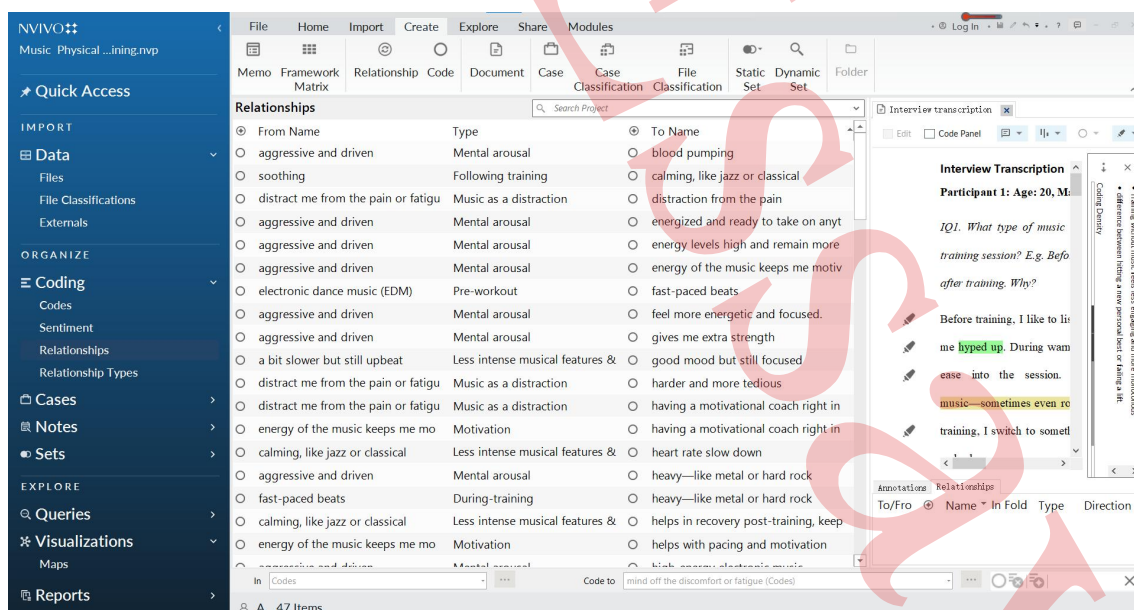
NVIVO
Music Physical ...ining.nvp
Quick Access
IMPORT
Data
Files
File Classifications
Externals
ORGANIZE
Coding
Codes
Sentiment
Relationships
Relationship Types
Cases
Notes
Sets
EXPLORE
Queries
Visualizations
Maps
Reports

File Home Import Create Explore Share Modules
Log In
Memo Framework Matrix Relationship Code Document Case Case Classification File Classification Static Set Dynamic Set Folder

Relationships
Search Project

| From Name | Type | To Name |
|---|---|---|
| aggressive and driven | Mental arousal | blood pumping |
| soothing | Following training | calming, like jazz or classical |
| distract me from the pain or fatigu | Music as a distraction | distraction from the pain |
| aggressive and driven | Mental arousal | energized and ready to take on anyt |
| aggressive and driven | Mental arousal | energy levels high and remain more |
| aggressive and driven | Mental arousal | energy of the music keeps me motiv |
| electronic dance music (EDM) | Pre-workout | fast-paced beats |
| aggressive and driven | Mental arousal | feel more energetic and focused. |
| aggressive and driven | Mental arousal | gives me extra strength |
| a bit slower but still upbeat | Less intense musical features & | good mood but still focused |
| distract me from the pain or fatigu | Music as a distraction | harder and more tedious |
| distract me from the pain or fatigu | Music as a distraction | having a motivational coach right in |
| energy of the music keeps me mo | Motivation | having a motivational coach right in |
| calming, like jazz or classical | Less intense musical features & | heart rate slow down |
| aggressive and driven | Mental arousal | heavy—like metal or hard rock |
| fast-paced beats | During-training | heavy—like metal or hard rock |
| calming, like jazz or classical | Less intense musical features & | helps in recovery post-training, keep |
| energy of the music keeps me mo | Motivation | helps with pacing and motivation |

In Codes
Code to mind off the discomfort or fatigue (Codes)
47 Items

Interview transcription
Edit Code Panel
Interview Transcription
Participant 1: Age: 20, M
IQ1. What type of music training session? E.g. Befo after training. Why?
Before training, I like to lis me hyped up. During wam ease into the session. music—sometimes even ro training, I switch to somet
Coding Density
Annotations Relationships
To/Fro Name In Fold Type Direction